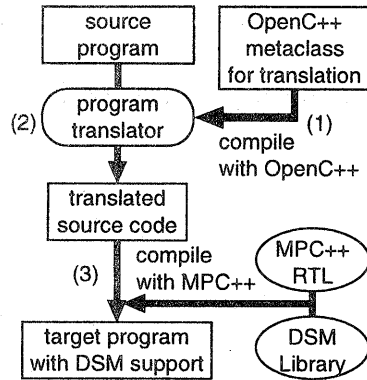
source program

OpenC++ metaclass for translation

(2)

program translator

(1) compile with OpenC++

translated source code

compile with MPC++

(3)

MPC++ RTL

target program with DSM support

DSM Library